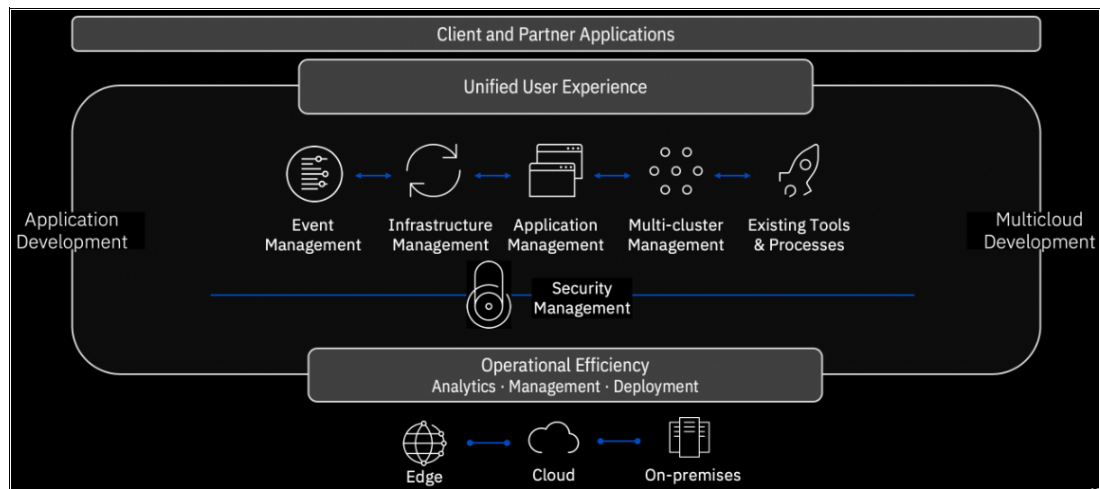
Client and Partner Applications

Unified User Experience

Application Development

Event Management

Infrastructure Management

Application Management

Multi-cluster Management

Existing Tools & Processes

Multicloud Development

Security Management

Operational Efficiency
Analytics · Management · Deployment

Edge

Cloud

On-premises